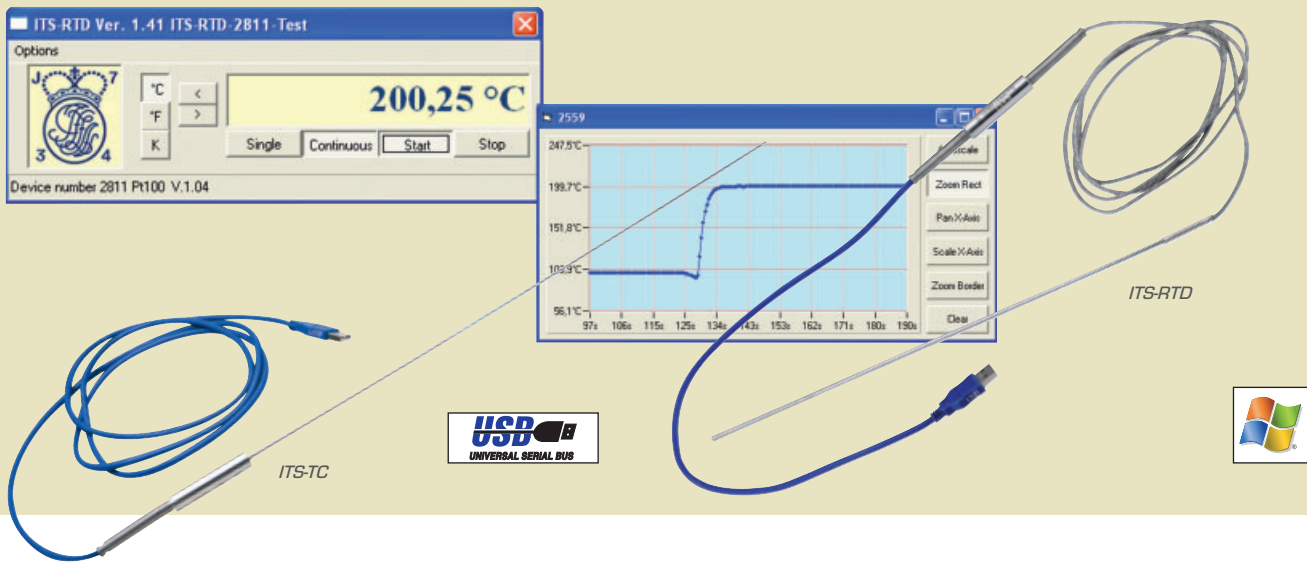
ITS-RTD Ver. 1.41 ITS-RTD-2811-Test

Options

J 7
3 4

°C
°F
K

<
>

200,25 °C

Single Continuous Start Stop

Device number 2811 Pt100 V.1.04

2559

247,5°C
199,7°C
151,8°C
103,9°C
56,1°C

97s 106s 115s 125s 134s 143s 153s 162s 171s 180s 190s

Autoscale
Zoom Rect
Pan X-Axis
Scale X-Axis
Zoom Border
Clear

ITS-RTD

USB
UNIVERSAL SERIAL BUS

ITS-TC